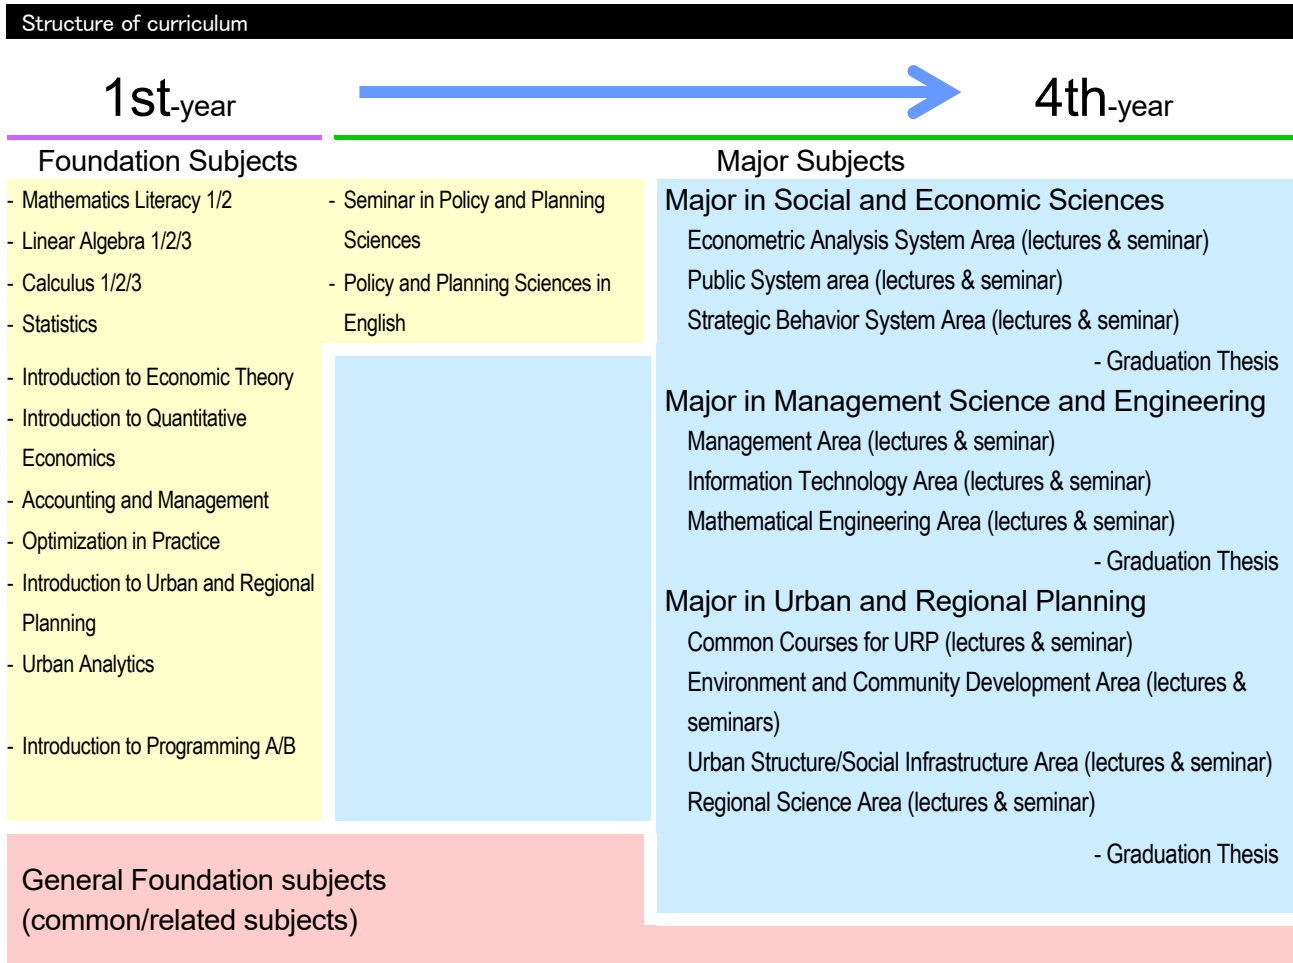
Structure of curriculum

1st-year

4th-year

Foundation Subjects

Major Subjects

- Mathematics Literacy 1/2
- Linear Algebra 1/2/3
- Calculus 1/2/3
- Statistics

- Introduction to Economic Theory
- Introduction to Quantitative Economics
- Accounting and Management
- Optimization in Practice
- Introduction to Urban and Regional Planning
- Urban Analytics

- Introduction to Programming A/B

- Seminar in Policy and Planning Sciences
- Policy and Planning Sciences in English

Major in Social and Economic Sciences
Econometric Analysis System Area (lectures & seminar)
Public System area (lectures & seminar)
Strategic Behavior System Area (lectures & seminar)
- Graduation Thesis

Major in Management Science and Engineering
Management Area (lectures & seminar)
Information Technology Area (lectures & seminar)
Mathematical Engineering Area (lectures & seminar)
- Graduation Thesis

Major in Urban and Regional Planning
Common Courses for URP (lectures & seminar)
Environment and Community Development Area (lectures & seminars)
Urban Structure/Social Infrastructure Area (lectures & seminar)
Regional Science Area (lectures & seminar)
- Graduation Thesis

General Foundation subjects
(common/related subjects)